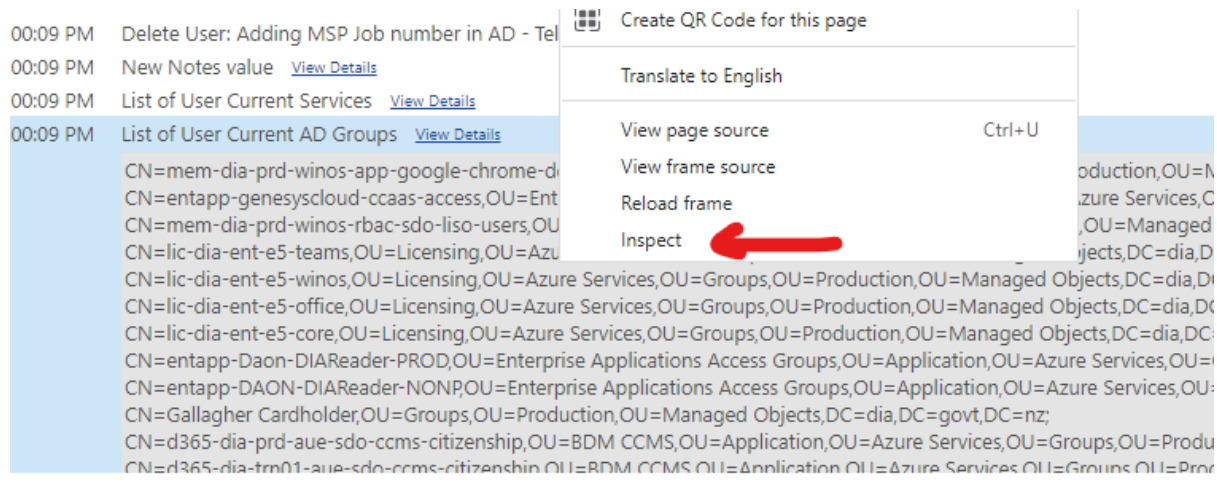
00:09 PM Delete User: Adding MSP Job number in AD - Tel

00:09 PM New Notes value View Details

00:09 PM List of User Current Services View Details

00:09 PM List of User Current AD Groups View Details

CN=mem-dia-prd-winos-app-google-chrome-d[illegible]roduction,OU=M
CN=entapp-genesyscloud-ccaas-access,OU=Ent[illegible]zure Services,O
CN=mem-dia-prd-winos-rbac-sdo-liso-users,OU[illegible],OU=Managed
CN=lic-dia-ent-e5-teams,OU=Licensing,OU=Azu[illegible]bjects,DC=dia,D
CN=lic-dia-ent-e5-winos,OU=Licensing,OU=Azure Services,OU=Groups,OU=Production,OU=Managed Objects,DC=dia,D
CN=lic-dia-ent-e5-office,OU=Licensing,OU=Azure Services,OU=Groups,OU=Production,OU=Managed Objects,DC=dia,D
CN=lic-dia-ent-e5-core,OU=Licensing,OU=Azure Services,OU=Groups,OU=Production,OU=Managed Objects,DC=dia,DC
CN=entapp-Daon-DIAReader-PROD,OU=Enterprise Applications Access Groups,OU=Application,OU=Azure Services,OU=
CN=entapp-DAON-DIAReader-NONP,OU=Enterprise Applications Access Groups,OU=Application,OU=Azure Services,OU=
CN=Gallagher Cardholder,OU=Groups,OU=Production,OU=Managed Objects,DC=dia,DC=govt,DC=nz;
CN=d365-dia-prd-aue-sdo-ccms-citizenship,OU=BDM CCMS,OU=Application,OU=Azure Services,OU=Groups,OU=Produ
CN=d365-dia-trn01-aue-sdo-ccms-citizenship,OU=BDM CCMS,OU=Application,OU=Azure Services,OU=Groups,OU=Pro

Create QR Code for this page
Translate to English
View page source Ctrl+U
View frame source
Reload frame
Inspect